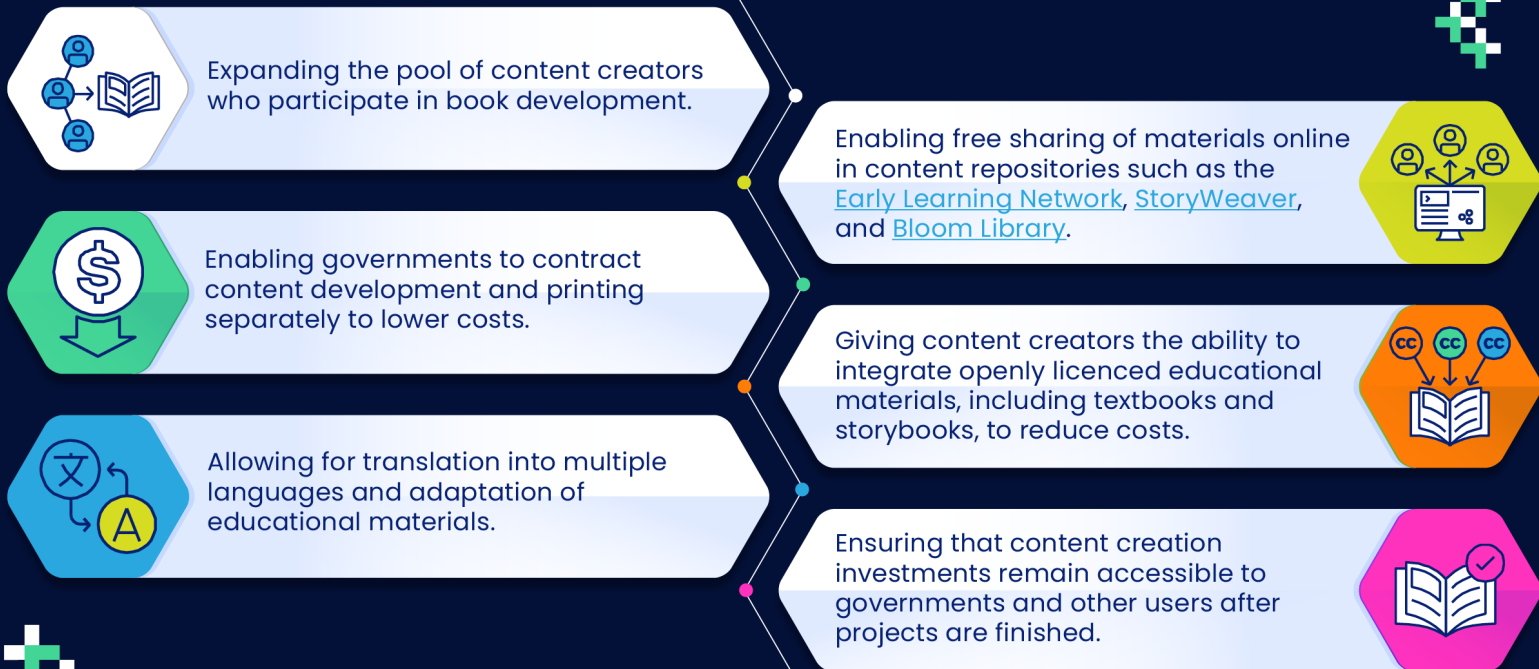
Expanding the pool of content creators who participate in book development.

Enabling free sharing of materials online in content repositories such as the Early Learning Network, StoryWeaver, and Bloom Library.

Enabling governments to contract content development and printing separately to lower costs.

Giving content creators the ability to integrate openly licenced educational materials, including textbooks and storybooks, to reduce costs.

Allowing for translation into multiple languages and adaptation of educational materials.

Ensuring that content creation investments remain accessible to governments and other users after projects are finished.

文

A

cc cc cc